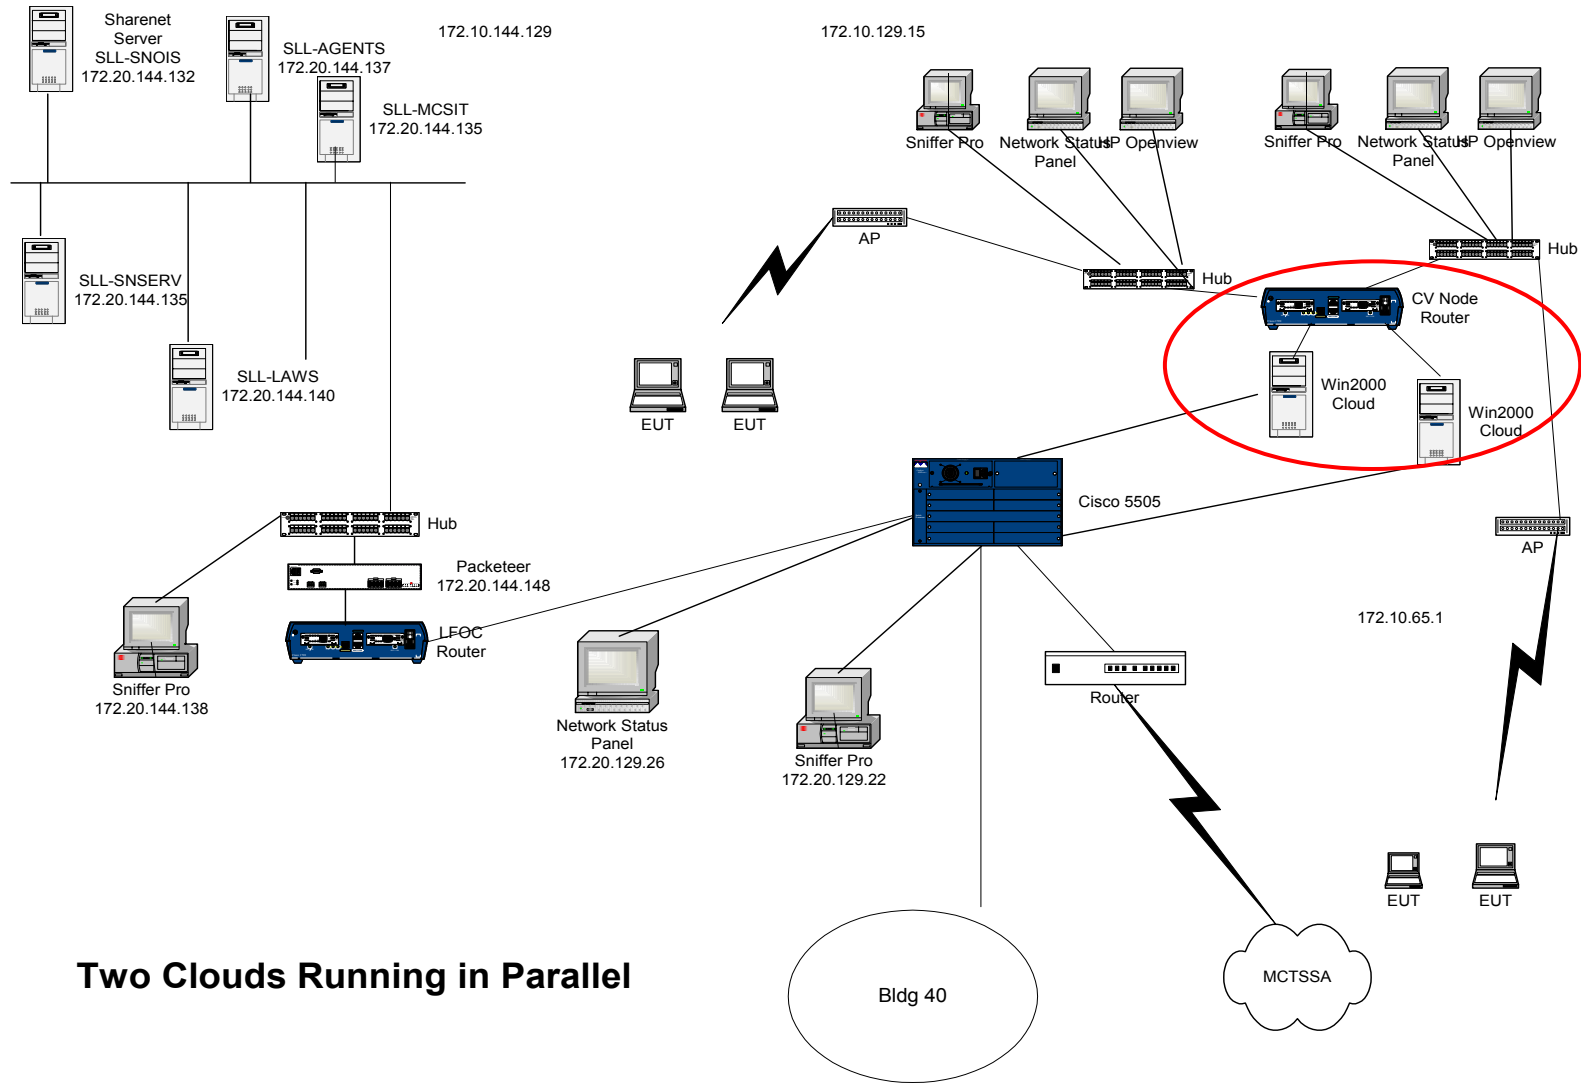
Sharenet Server SLL-SNOIS 172.20.144.132

SLL-AGENTS 172.20.144.137

SLL-MCSIT 172.20.144.135

172.10.144.129

172.10.129.15

Sniffer Pro

Network Status Panel

HP Openview

Sniffer Pro

Network Status Panel

HP Openview

Hub

AP

Hub

CV Node Router

SLL-SNSERV 172.20.144.135

SLL-LAWS 172.20.144.140

EUT

EUT

Win2000 Cloud

Win2000 Cloud

Cisco 5505

Hub

Packeteer 172.20.144.148

LFOC Router

AP

172.10.65.1

Sniffer Pro 172.20.144.138

Network Status Panel 172.20.129.26

Sniffer Pro 172.20.129.22

Router

EUT

EUT

Two Clouds Running in Parallel

Bldg 40

MCTSSA